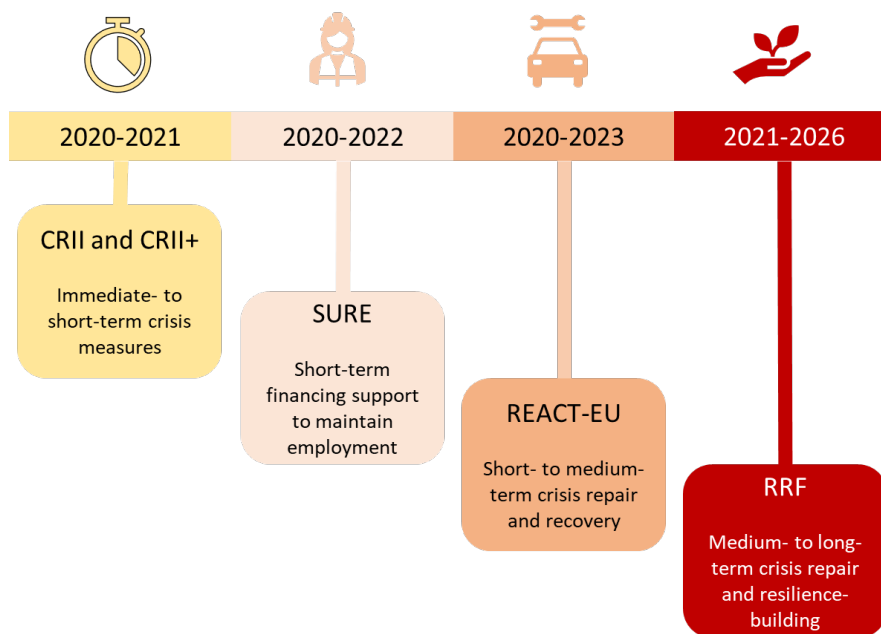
2020-2021

2020-2022

2020-2023

2021-2026

CRII and CRII+

Immediate- to short-term crisis measures

SURE

Short-term financing support to maintain employment

REACT-EU

Short- to medium-term crisis repair and recovery

RRF

Medium- to long-term crisis repair and resilience-building